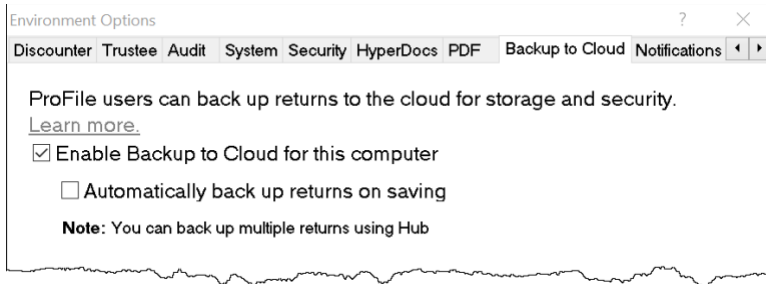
Environment Options ? ×

Discounter Trustee Audit System Security HyperDocs PDF Backup to Cloud Notifications ◂ ▸

ProFile users can back up returns to the cloud for storage and security.
Learn more.

☑ Enable Backup to Cloud for this computer

☐ Automatically back up returns on saving

**Note:** You can back up multiple returns using Hub